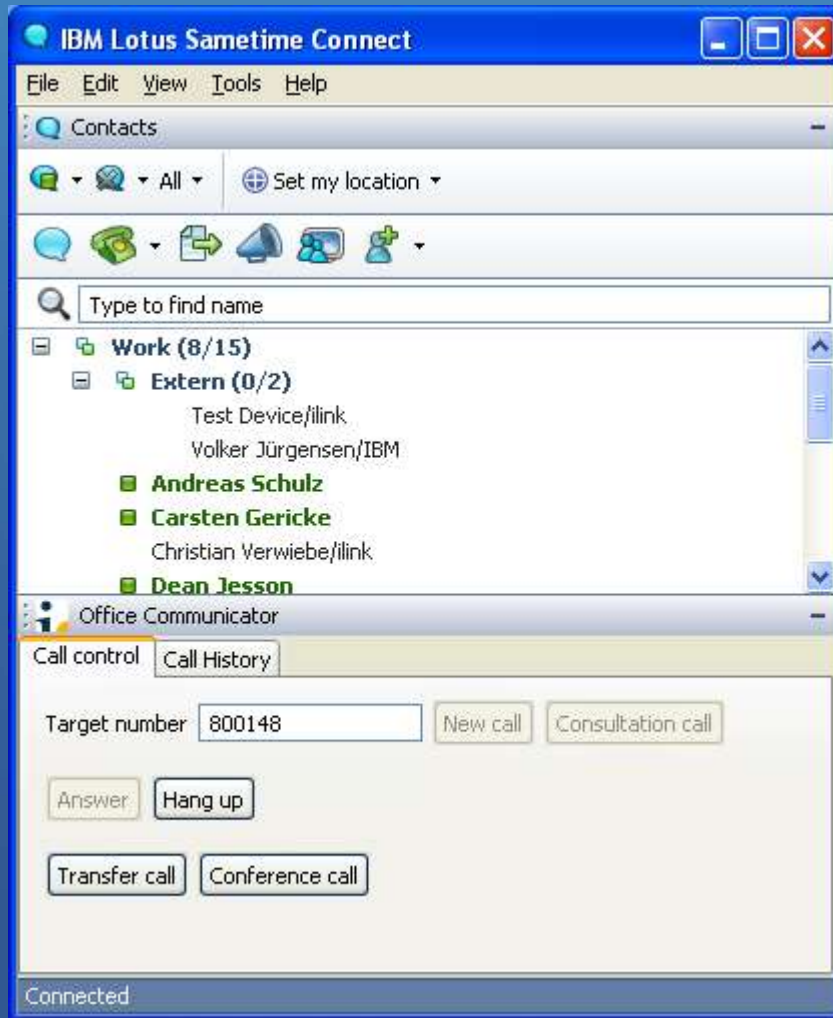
IBM Lotus Sametime Connect

File Edit View Tools Help

Contacts

All

Set my location

Type to find name

Work (8/15)

Extern (0/2)

Test Device/ilink

Volker Jürgensen/IBM

Andreas Schulz

Carsten Gericke

Christian Verwiebe/ilink

Dean Jesson

Office Communicator

Call control | Call History

Target number 800148 New call Consultation call

Answer Hang up

Transfer call Conference call

Connected